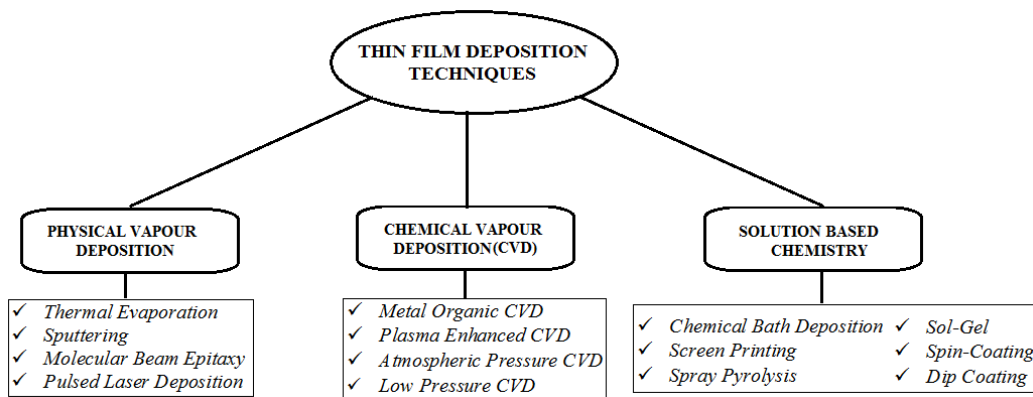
THIN FILM DEPOSITION TECHNIQUES

PHYSICAL VAPOUR DEPOSITION

✓ Thermal Evaporation
✓ Sputtering
✓ Molecular Beam Epitaxy
✓ Pulsed Laser Deposition

CHEMICAL VAPOUR DEPOSITION(CVD)

✓ Metal Organic CVD
✓ Plasma Enhanced CVD
✓ Atmospheric Pressure CVD
✓ Low Pressure CVD

SOLUTION BASED CHEMISTRY

✓ Chemical Bath Deposition
✓ Screen Printing
✓ Spray Pyrolysis
✓ Sol-Gel
✓ Spin-Coating
✓ Dip Coating